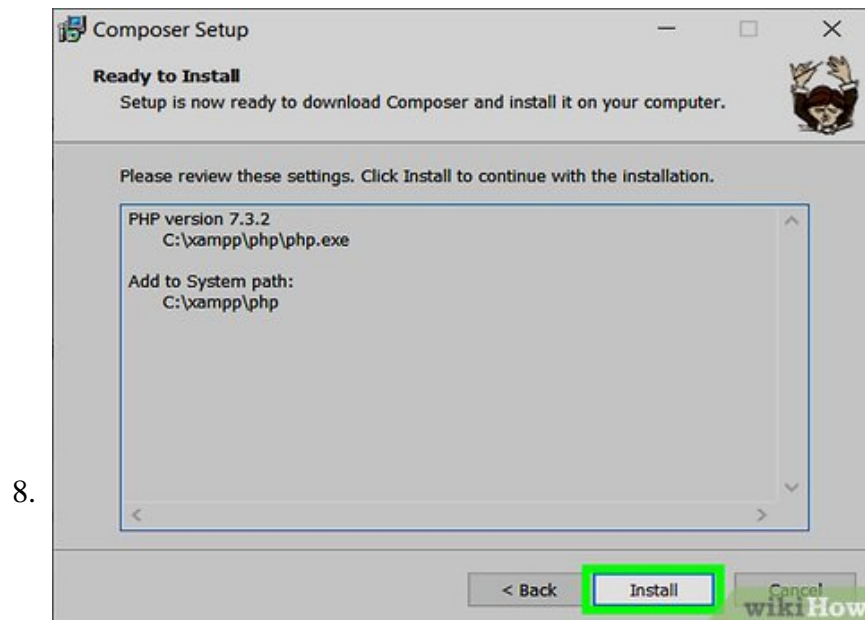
Composer Setup

Ready to Install
Setup is now ready to download Composer and install it on your computer.

Please review these settings. Click Install to continue with the installation.

PHP version 7.3.2
C:\xampp\php\php.exe

Add to System path:
C:\xampp\php

8.

< Back
Install
Cancel

wikiHow